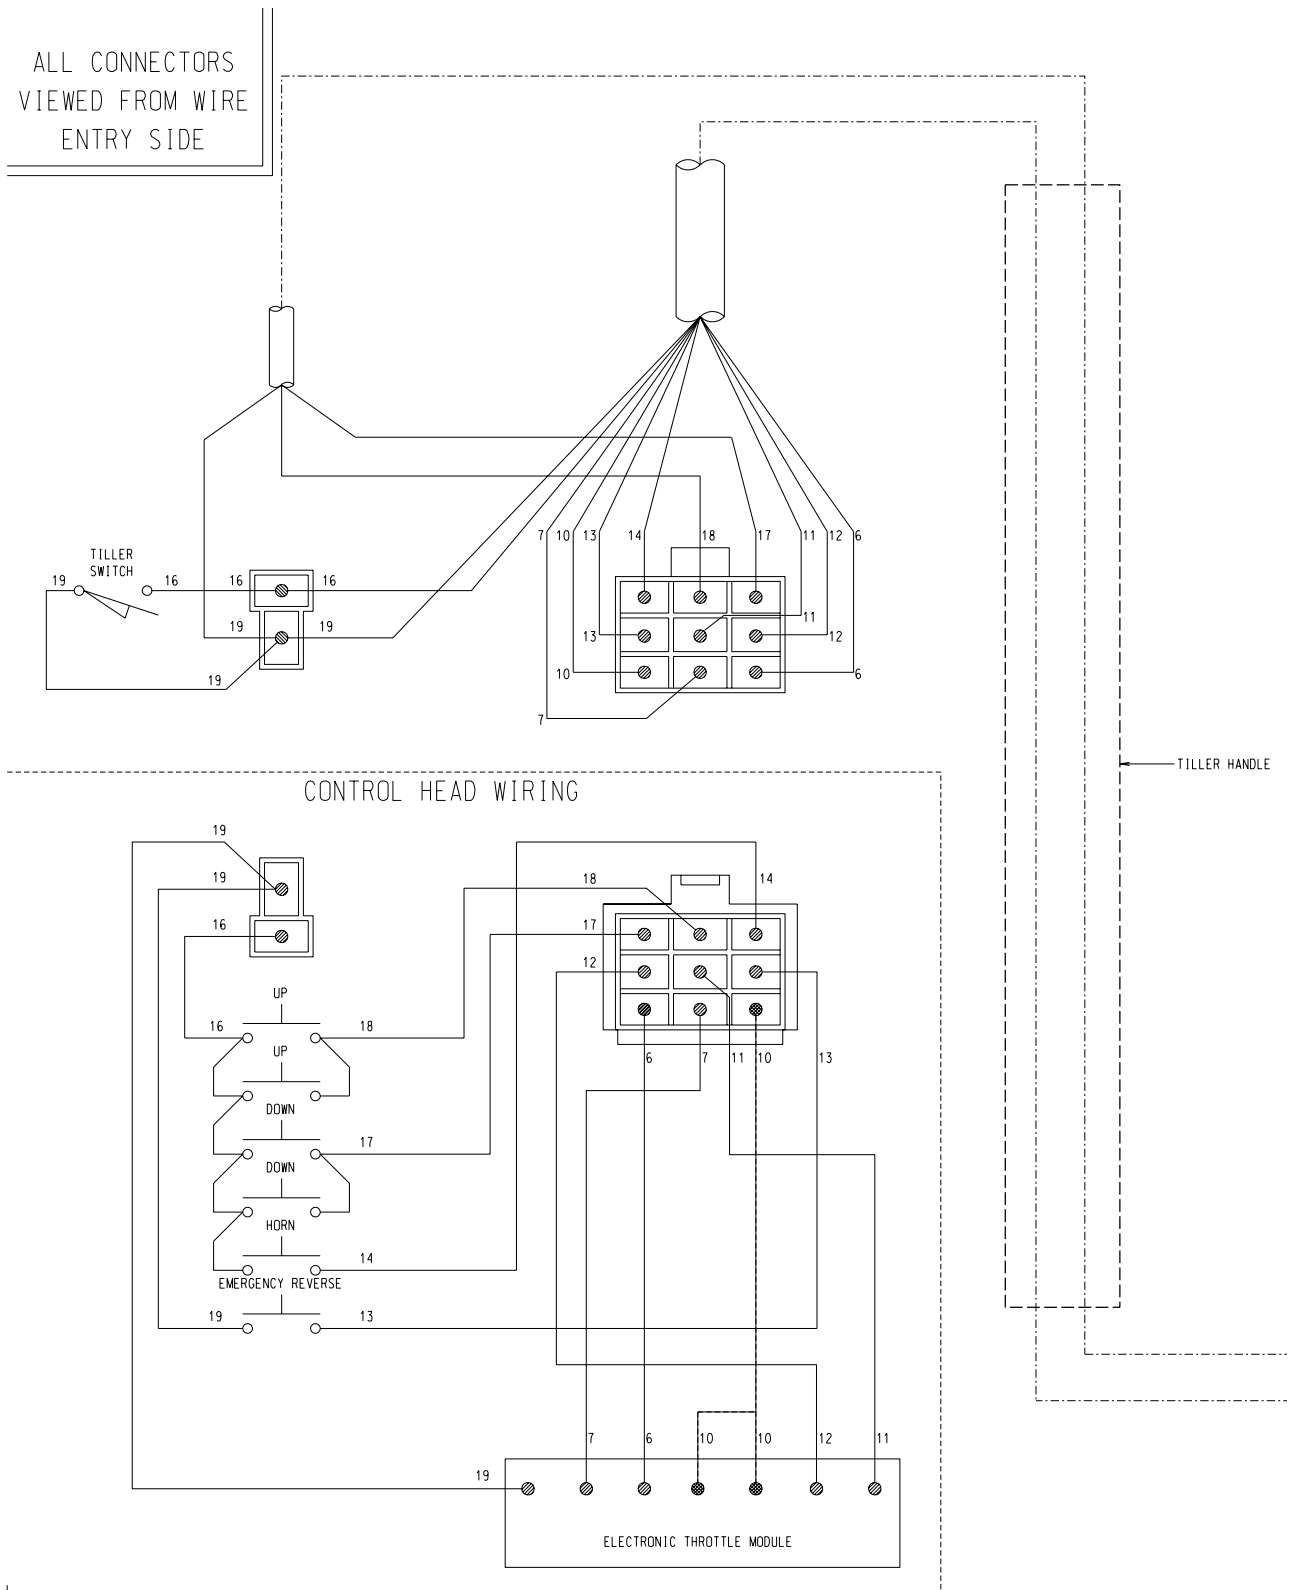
ALL CONNECTORS VIEWED FROM WIRE ENTRY SIDE

TILLER SWITCH

19 16 16 16 19 19 19

7 10 13 14 18 17 11 12 6

13 11 12 10 6 7

TILLER HANDLE

CONTROL HEAD WIRING

19 19 16

18 14 17 12

UP 16 UP 18 DOWN 17 DOWN HORN 14 EMERGENCY REVERSE 19 13

6 7 11 10 13

7 6 10 10 12 11

19

ELECTRONIC THROTTLE MODULE